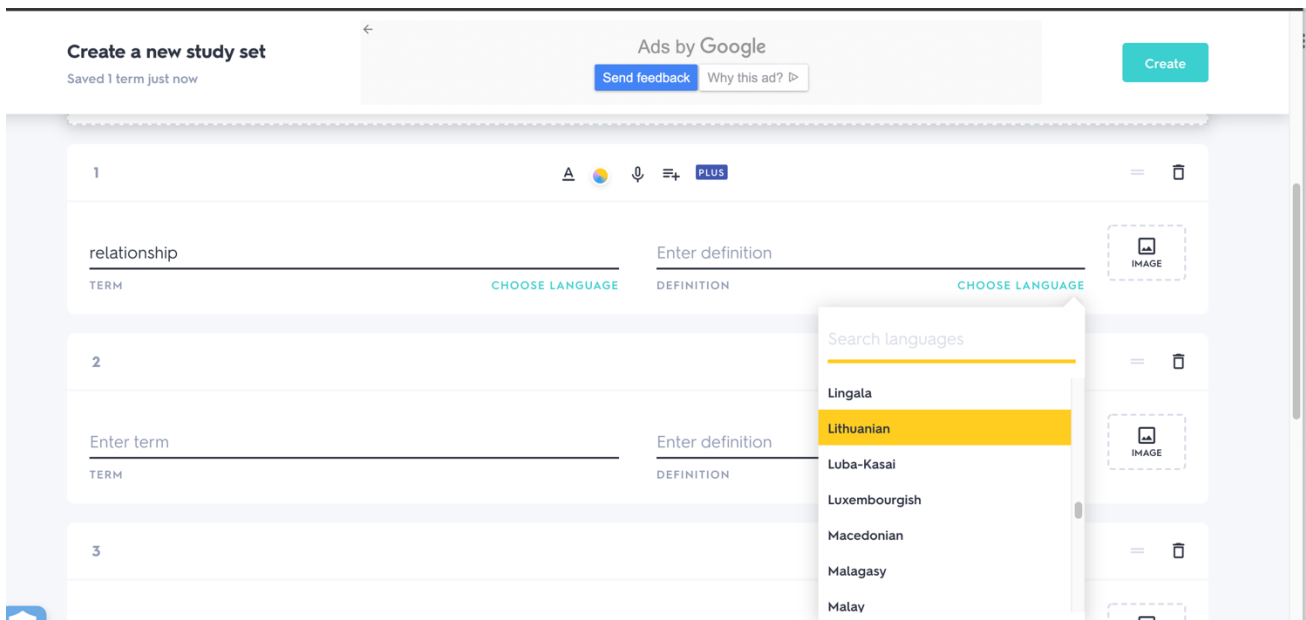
Create a new study set
Saved 1 term just now

Ads by Google
Send feedback Why this ad?

Create

1

PLUS

relationship
TERM
CHOOSE LANGUAGE

Enter definition
DEFINITION
CHOOSE LANGUAGE

IMAGE

Search languages
Lingala
Lithuanian
Luba-Kasai
Luxembourgish
Macedonian
Malagasy
Malay

2

Enter term
TERM

Enter definition
DEFINITION

IMAGE

3